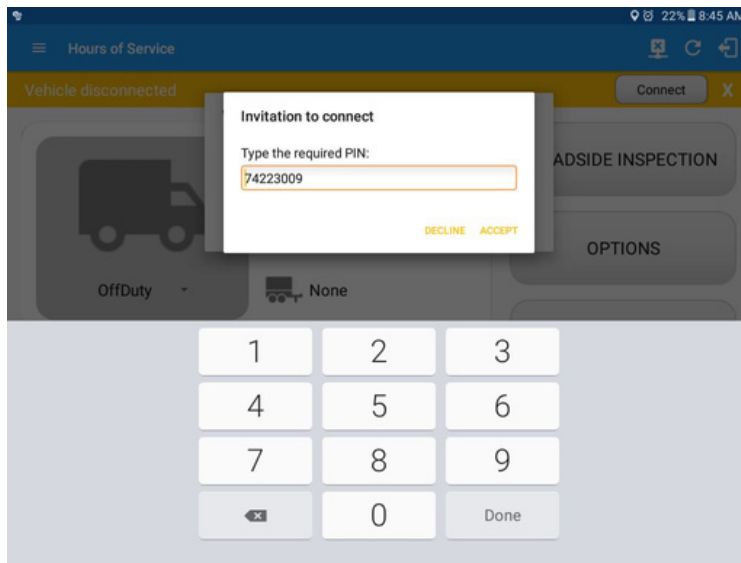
22% 8:45 AM

Hours of Service

Vehicle disconnected

Connect

X

Invitation to connect

Type the required PIN:

74223009

DECLINE ACCEPT

ADSIDE INSPECTION

OPTIONS

OffDuty

None

1 2 3
4 5 6
7 8 9
0 Done